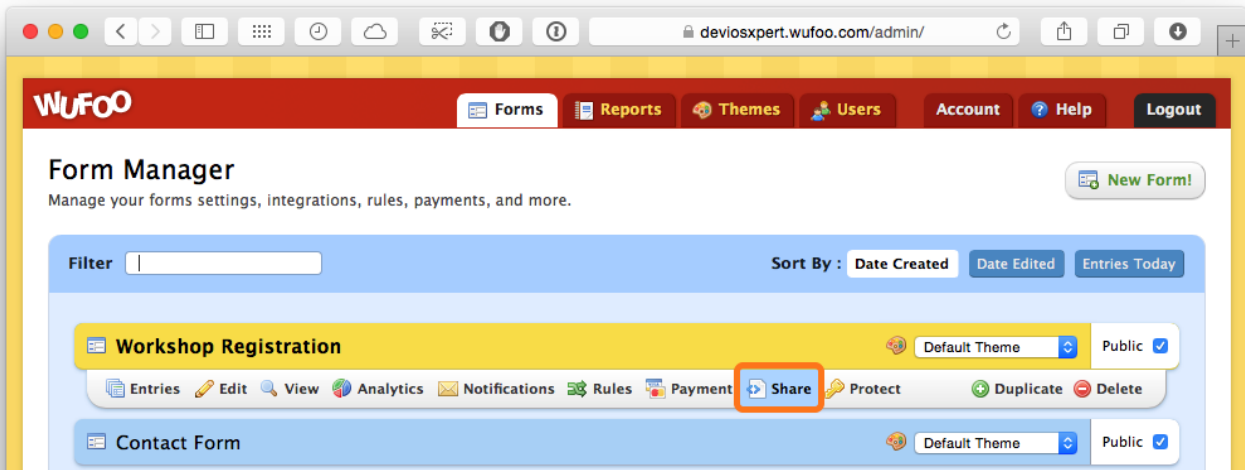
deviosxpert.wufoo.com/admin/

WUFOO

Forms Reports Themes Users Account Help Logout

Form Manager

Manage your forms settings, integrations, rules, payments, and more.

New Form!

Filter

Sort By : Date Created Date Edited Entries Today

Workshop Registration

Default Theme

Public

Entries Edit View Analytics Notifications Rules Payment Share Protect Duplicate Delete

Contact Form

Default Theme

Public